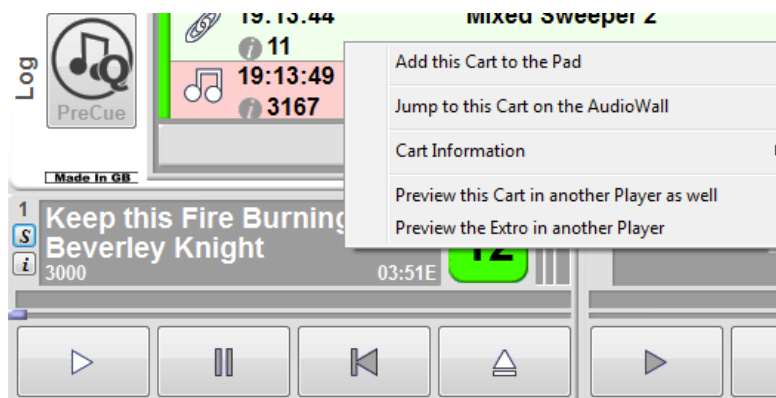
Log

PreCue

Made In GB

19:13:44
11
Mixed Sweeper 2

19:13:49
3167

Add this Cart to the Pad
Jump to this Cart on the AudioWall
Cart Information
Preview this Cart in another Player as well
Preview the Extro in another Player

1
S
i
Keep this Fire Burning
Beverley Knight
3000
03:51E
12